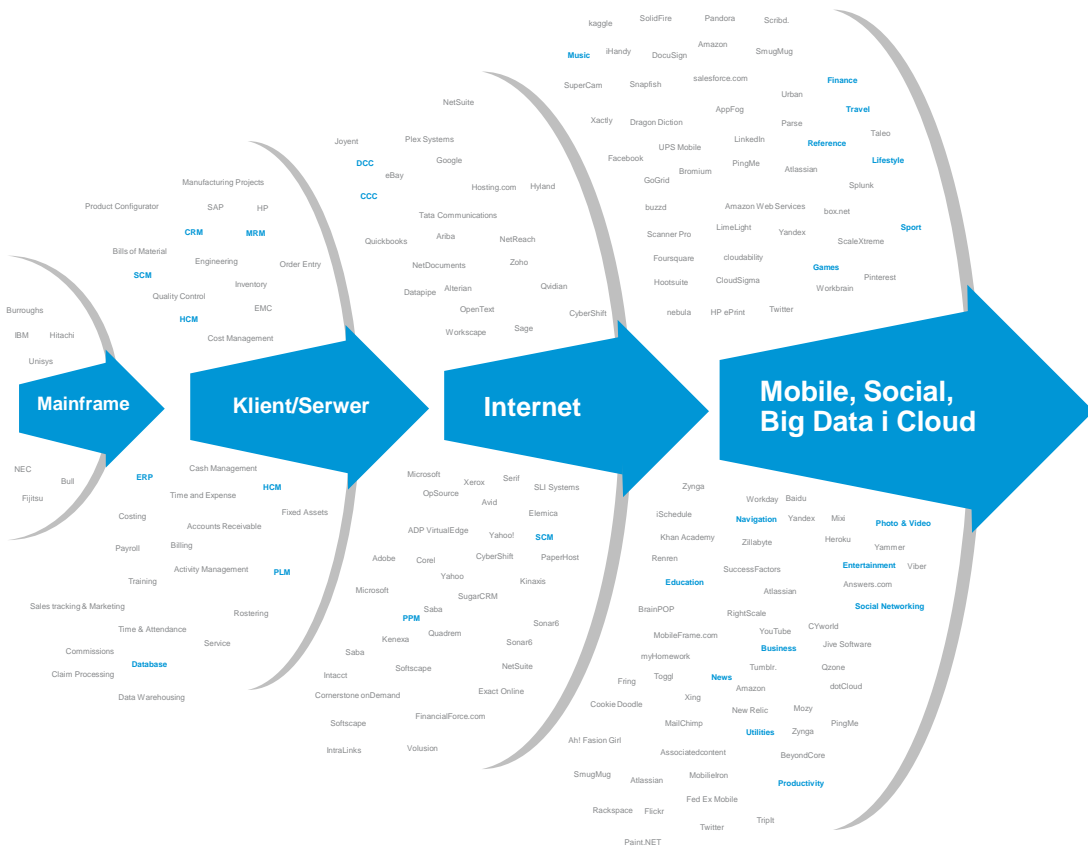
Burroughs
IBM
Hitachi
Unisys

Mainframe

NEC
Bull
Fijitsu

Manufacturing Projects
Product Configurator
SAP
HP
CRM
MRM
Bills of Material
Engineering
Order Entry
SCM
Inventory
Quality Control
EMC
HCM
Cost Management

Klient/Serwer

ERP
Cash Management
Time and Expense
HCM
Fixed Assets
Costing
Accounts Receivable
Payroll
Billing
Activity Management
PLM
Training
Sales tracking & Marketing
Rostering
Time & Attendance
Service
Commissions
Database
Claim Processing
Data Warehousing

NetSuite
Joyent
Plex Systems
DCC
Google
eBay
CCC
Hosting.com
Hyland
Tata Communications
Quickbooks
Ariba
NetReach
NetDocuments
Zoho
Datapipe
Alterian
Qvidian
OpenText
CyberShift
Workscape
Sage

Internet

Microsoft
Xerox
Serif
OpSource
SLI Systems
Avid
Elemica
ADP VirtualEdge
Yahoo!
SCM
Adobe
Corel
CyberShift
PaperHost
Yahoo
Kinaxis
Microsoft
SugarCRM
Saba
PPM
Sonar6
Kenexa
Quadrem
Sonar6
Saba
Softscape
NetSuite
Intacct
Exact Online
Cornerstone onDemand
FinancialForce.com
Softscape
IntraLinks
Volusion

kaggle
SolidFire
Pandora
Scribd.
Music
iHandy
DocuSign
Amazon
SmugMug
SuperCam
Snapfish
salesforce.com
Finance
Urban
Travel
AppFog
Xactly
Dragon Diction
Parse
Taleo
LinkedIn
Reference
UPS Mobile
Facebook
PingMe
Lifestyle
Bromium
Atlassian
GoGrid
Splunk
buzzd
Amazon Web Services
box.net
LimeLight
Sport
Scanner Pro
Yandex
ScaleXtreme
Foursquare
cloudability
Games
Pinterest
Hootsuite
CloudSigma
Workbrain
nebula
HP ePrint
Twitter

Mobile, Social, Big Data i Cloud

Zynga
Workday
Baidu
iSchedule
Navigation
Yandex
Mixi
Photo & Video
Khan Academy
Zillabyte
Heroku
Yammer
Renren
Entertainment
Viber
SuccessFactors
Education
Answers.com
Atlassian
BrainPOP
RightScale
Social Networking
CYworld
MobileFrame.com
YouTube
Jive Software
Business
myHomework
Tumblr.
Qzone
Toggl
News
Fring
Amazon
dotCloud
Xing
Cookie Doodle
Mozy
New Relic
MailChimp
PingMe
Utilities
Zynga
Ah! Fasion Girl
Associatedcontent
BeyondCore
SmugMug
Atlassian
MobileIron
Productivity
Fed Ex Mobile
Rackspace
Flickr
TripIt
Twitter
Paint.NET